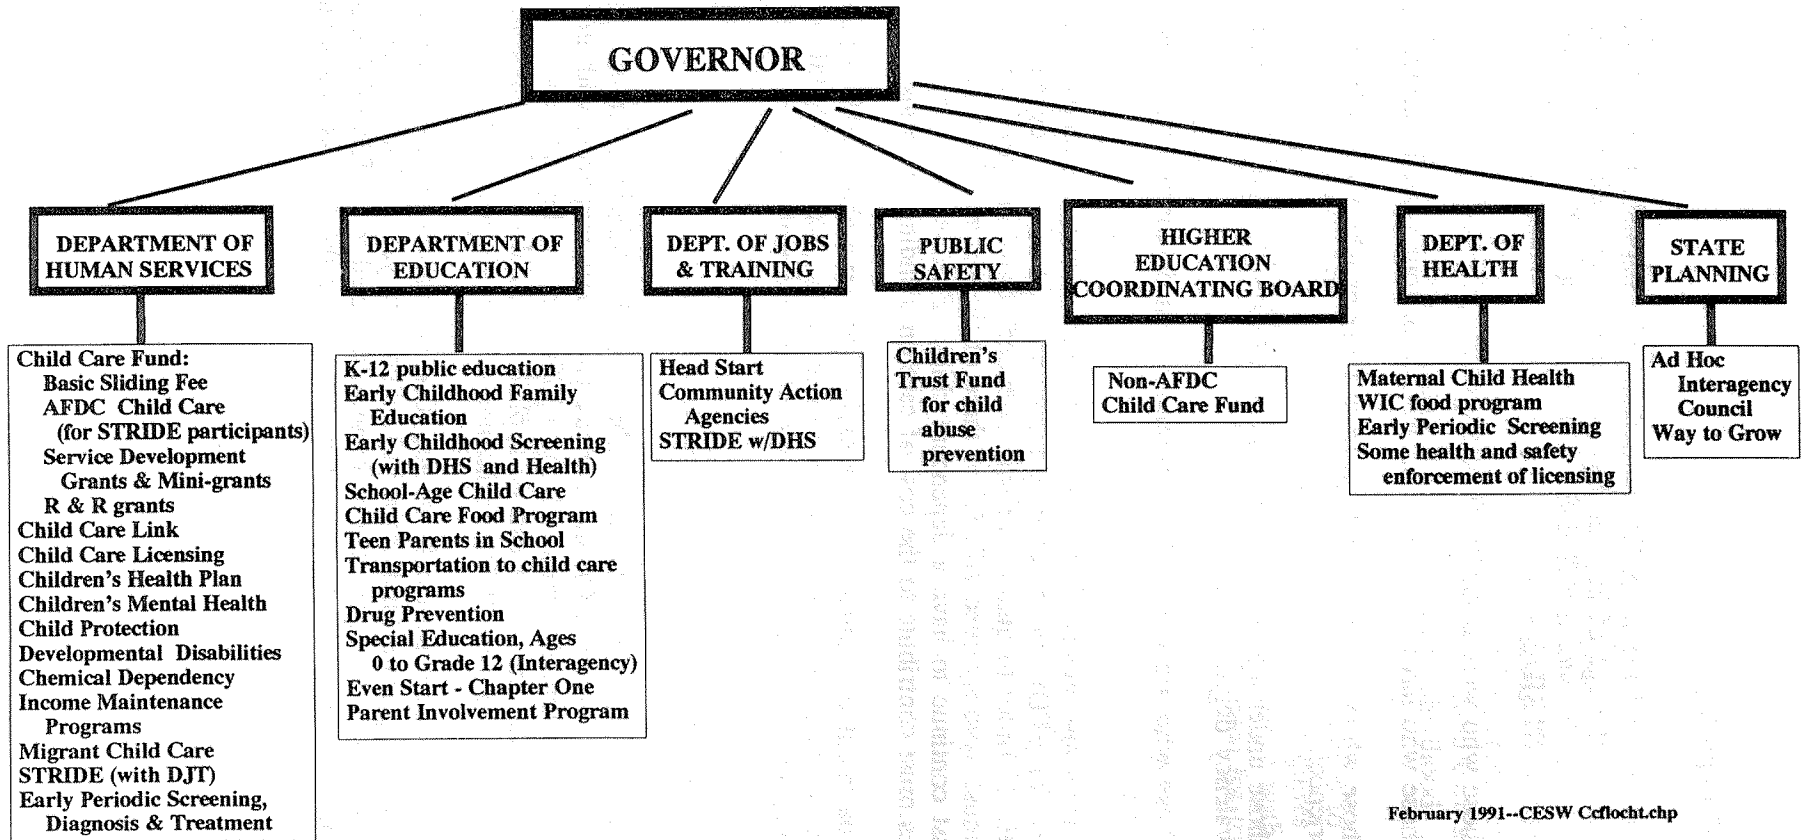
GOVERNOR

DEPARTMENT OF HUMAN SERVICES

Child Care Fund:
Basic Sliding Fee
AFDC Child Care (for STRIDE participants)
Service Development Grants & Mini-grants
R & R grants
Child Care Link
Child Care Licensing
Children's Health Plan
Children's Mental Health
Child Protection
Developmental Disabilities
Chemical Dependency
Income Maintenance Programs
Migrant Child Care
STRIDE (with DJT)
Early Periodic Screening, Diagnosis & Treatment

DEPARTMENT OF EDUCATION

K-12 public education
Early Childhood Family Education
Early Childhood Screening (with DHS and Health)
School-Age Child Care
Child Care Food Program
Teen Parents in School
Transportation to child care programs
Drug Prevention
Special Education, Ages 0 to Grade 12 (Interagency)
Even Start - Chapter One
Parent Involvement Program

DEPT. OF JOBS & TRAINING

Head Start
Community Action Agencies
STRIDE w/DHS

PUBLIC SAFETY

Children's Trust Fund for child abuse prevention

HIGHER EDUCATION COORDINATING BOARD

Non-AFDC Child Care Fund

DEPT. OF HEALTH

Maternal Child Health
WIC food program
Early Periodic Screening
Some health and safety enforcement of licensing

STATE PLANNING

Ad Hoc Interagency Council
Way to Grow

February 1991--CESW Ccflocht.chp